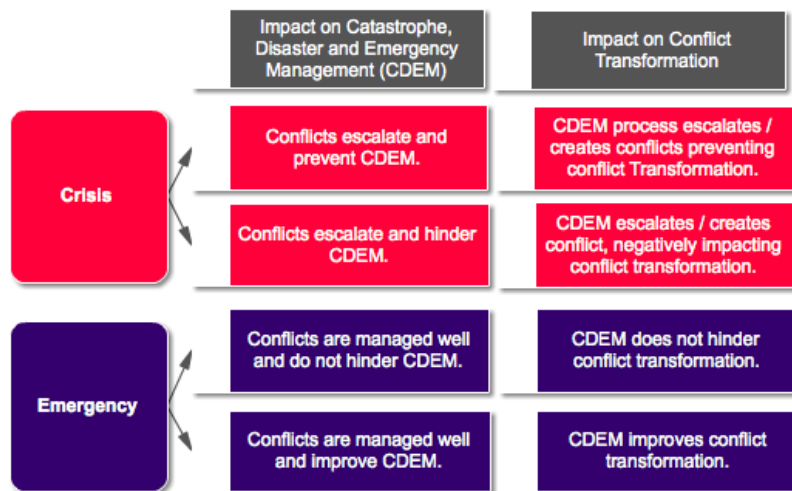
|  | Impact on Catastrophe, Disaster and Emergency Management (CDEM) | Impact on Conflict Transformation |
|---|---|---|
| Crisis | Conflicts escalate and prevent CDEM. | CDEM process escalates / creates conflicts preventing conflict Transformation. |
| Crisis | Conflicts escalate and hinder CDEM. | CDEM escalates / creates conflict, negatively impacting conflict transformation. |
| Emergency | Conflicts are managed well and do not hinder CDEM. | CDEM does not hinder conflict transformation. |
| Emergency | Conflicts are managed well and improve CDEM. | CDEM improves conflict transformation. |